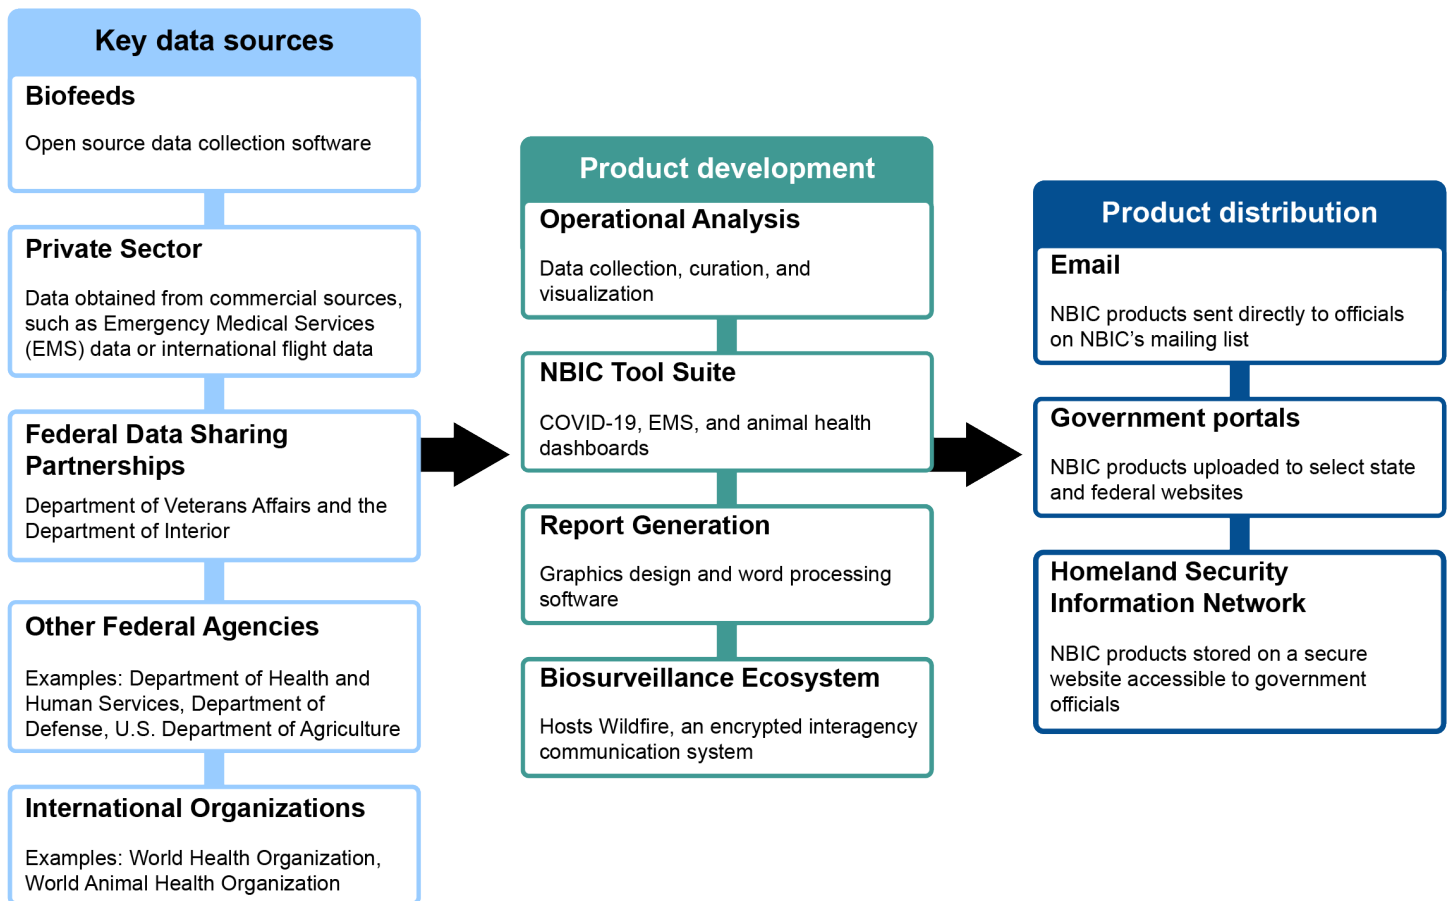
Key data sources

Biofeeds

Open source data collection software

Private Sector

Data obtained from commercial sources, such as Emergency Medical Services (EMS) data or international flight data

Federal Data Sharing Partnerships

Department of Veterans Affairs and the Department of Interior

Other Federal Agencies

Examples: Department of Health and Human Services, Department of Defense, U.S. Department of Agriculture

International Organizations

Examples: World Health Organization, World Animal Health Organization

Product development

Operational Analysis

Data collection, curation, and visualization

NBIC Tool Suite

COVID-19, EMS, and animal health dashboards

Report Generation

Graphics design and word processing software

Biosurveillance Ecosystem

Hosts Wildfire, an encrypted interagency communication system

Product distribution

Email

NBIC products sent directly to officials on NBIC's mailing list

Government portals

NBIC products uploaded to select state and federal websites

Homeland Security Information Network

NBIC products stored on a secure website accessible to government officials